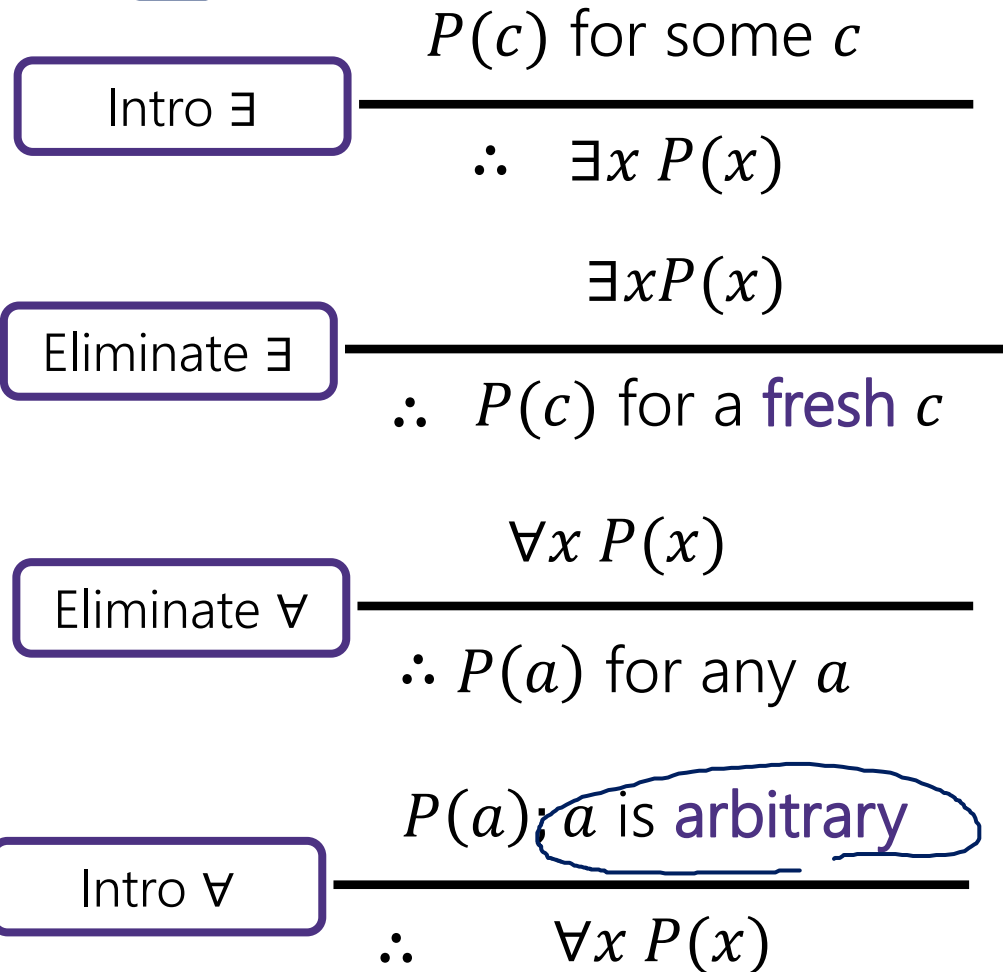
Intro ∃

$P(c)$ for some $c$

$\therefore \exists x\, P(x)$

Eliminate ∃

$\exists x P(x)$

$\therefore P(c)$ for a fresh $c$

Eliminate ∀

$\forall x\, P(x)$

$\therefore P(a)$ for any $a$

Intro ∀

$P(a)$; $a$ is arbitrary

$\therefore \forall x\, P(x)$